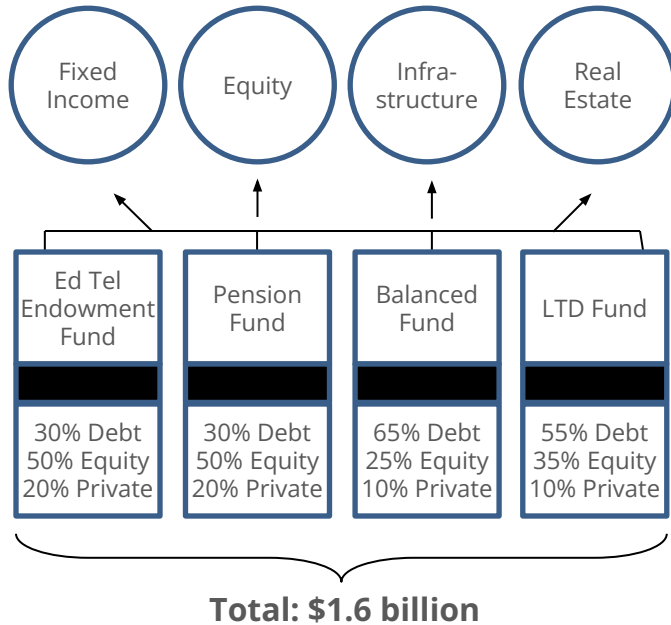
Fixed Income

Equity

Infrastructure

Real Estate

Ed Tel Endowment Fund

30% Debt
50% Equity
20% Private

Pension Fund

30% Debt
50% Equity
20% Private

Balanced Fund

65% Debt
25% Equity
10% Private

LTD Fund

55% Debt
35% Equity
10% Private

Total: $1.6 billion